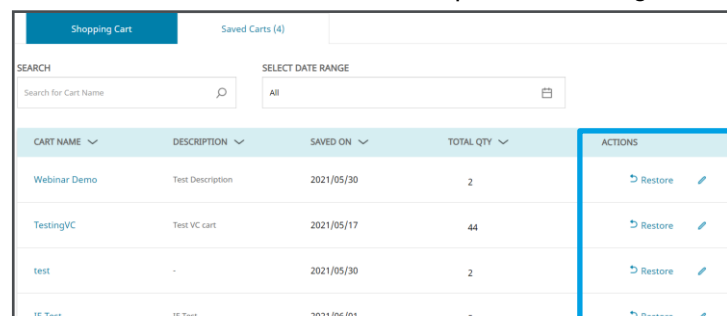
Shopping Cart

Saved Carts (4)

SEARCH

Search for Cart Name

SELECT DATE RANGE

All

| CART NAME | DESCRIPTION | SAVED ON | TOTAL QTY | ACTIONS |
|---|---|---|---|---|
| Webinar Demo | Test Description | 2021/05/30 | 2 | Restore |
| TestingVC | Test VC cart | 2021/05/17 | 44 | Restore |
| test | - | 2021/05/30 | 2 | Restore |
| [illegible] | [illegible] | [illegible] | | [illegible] |